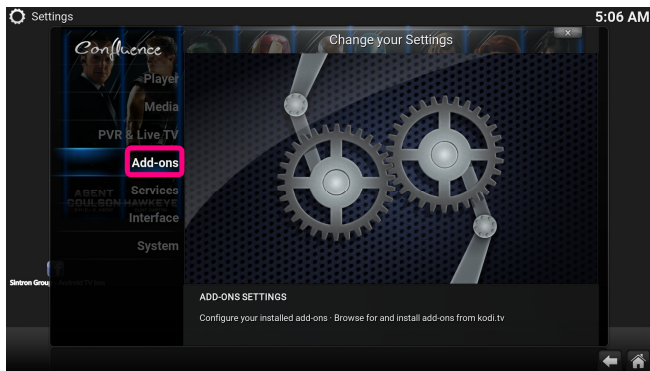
Settings

5:06 AM

Confluence

Change your Settings

Player

Media

PVR & Live TV

Add-ons

Services

Interface

System

AGENT COULSON HAWKEYE

Sintron Group

ADD-ONS SETTINGS

Configure your installed add-ons · Browse for and install add-ons from kodi.tv